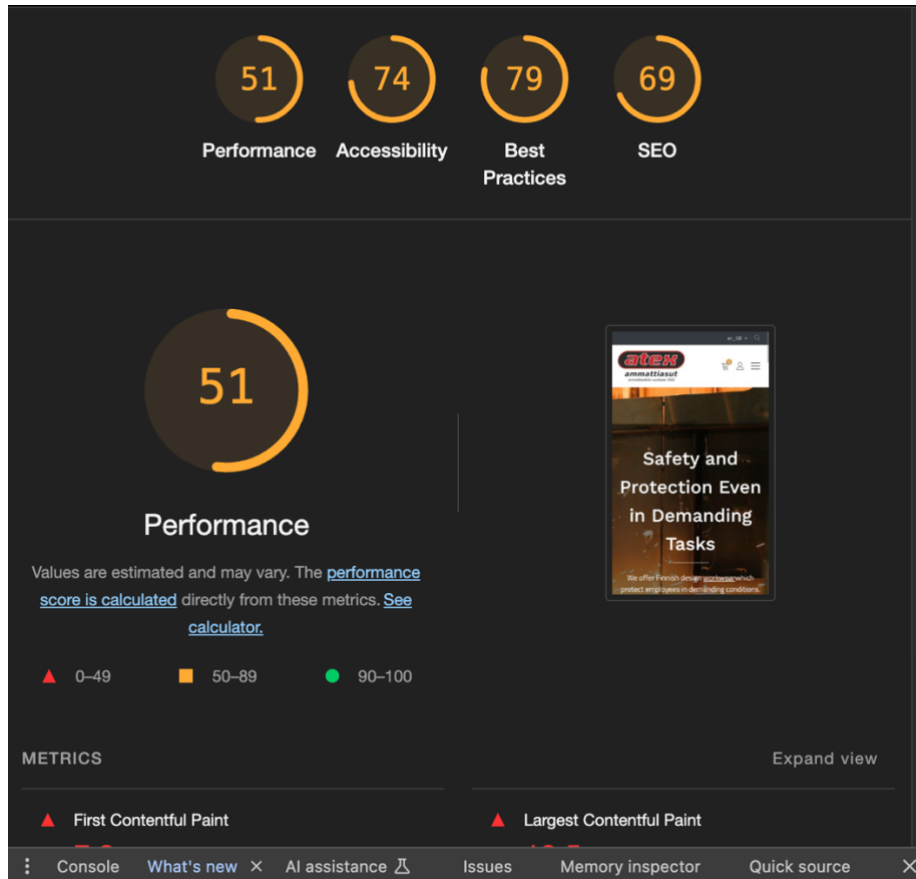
51
Performance

74
Accessibility

79
Best Practices

69
SEO

51

Performance

Values are estimated and may vary. The performance score is calculated directly from these metrics. See calculator.

0–49 50–89 90–100

atex
ammattiasut

Safety and Protection Even in Demanding Tasks

We offer Finnish design workwear which protect employees in demanding conditions.

METRICS

Expand view

First Contentful Paint

Largest Contentful Paint

Console What's new × AI assistance Issues Memory inspector Quick source ×